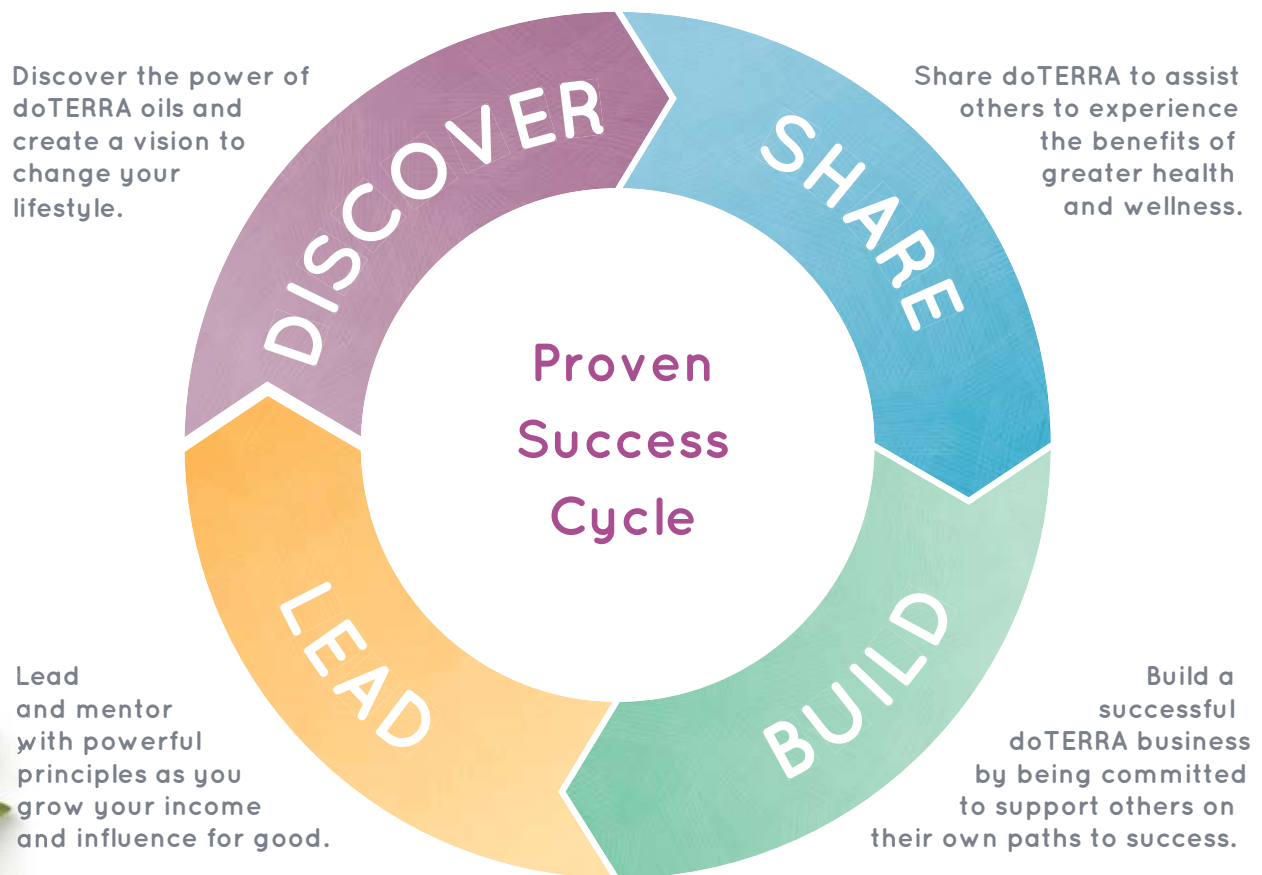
Discover the power of doTERRA oils and create a vision to change your lifestyle.

DISCOVER

SHARE

Share doTERRA to assist others to experience the benefits of greater health and wellness.

Proven Success Cycle

LEAD

BUILD

Lead and mentor with powerful principles as you grow your income and influence for good.

Build a successful doTERRA business by being committed to support others on their own paths to success.